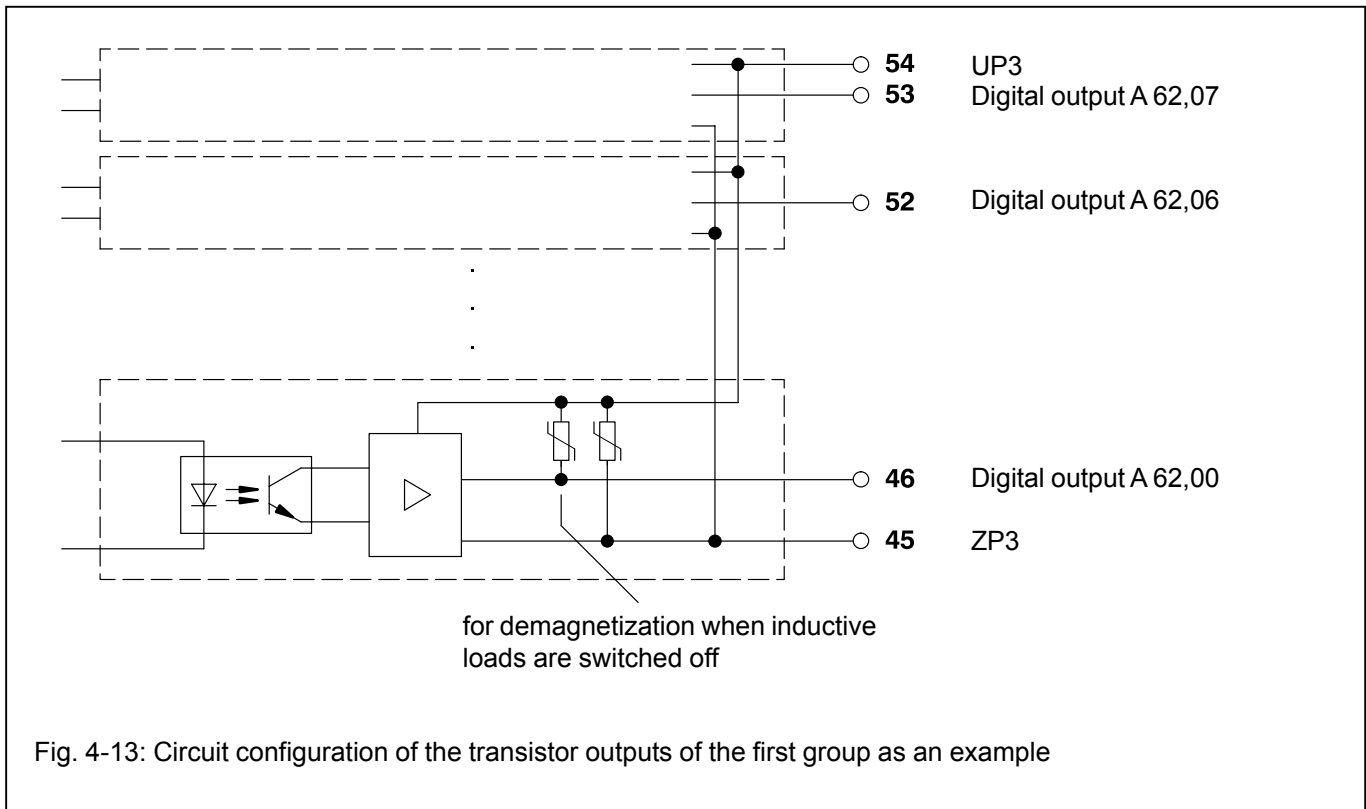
54 UP3
53 Digital output A 62,07
52 Digital output A 62,06
46 Digital output A 62,00
45 ZP3

for demagnetization when inductive loads are switched off

Fig. 4-13: Circuit configuration of the transistor outputs of the first group as an example